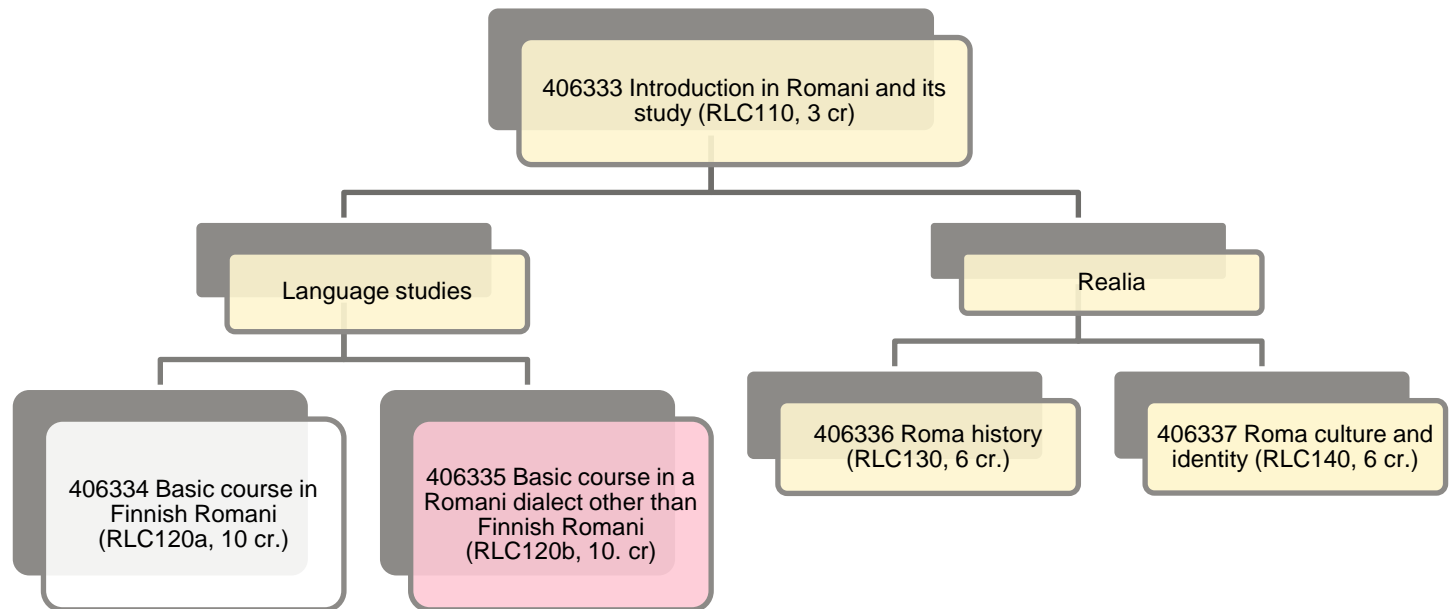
406333 Introduction in Romani and its study (RLC110, 3 cr)

Language studies

Realia

406334 Basic course in Finnish Romani (RLC120a, 10 cr.)

406335 Basic course in a Romani dialect other than Finnish Romani (RLC120b, 10. cr)

406336 Roma history (RLC130, 6 cr.)

406337 Roma culture and identity (RLC140, 6 cr.)